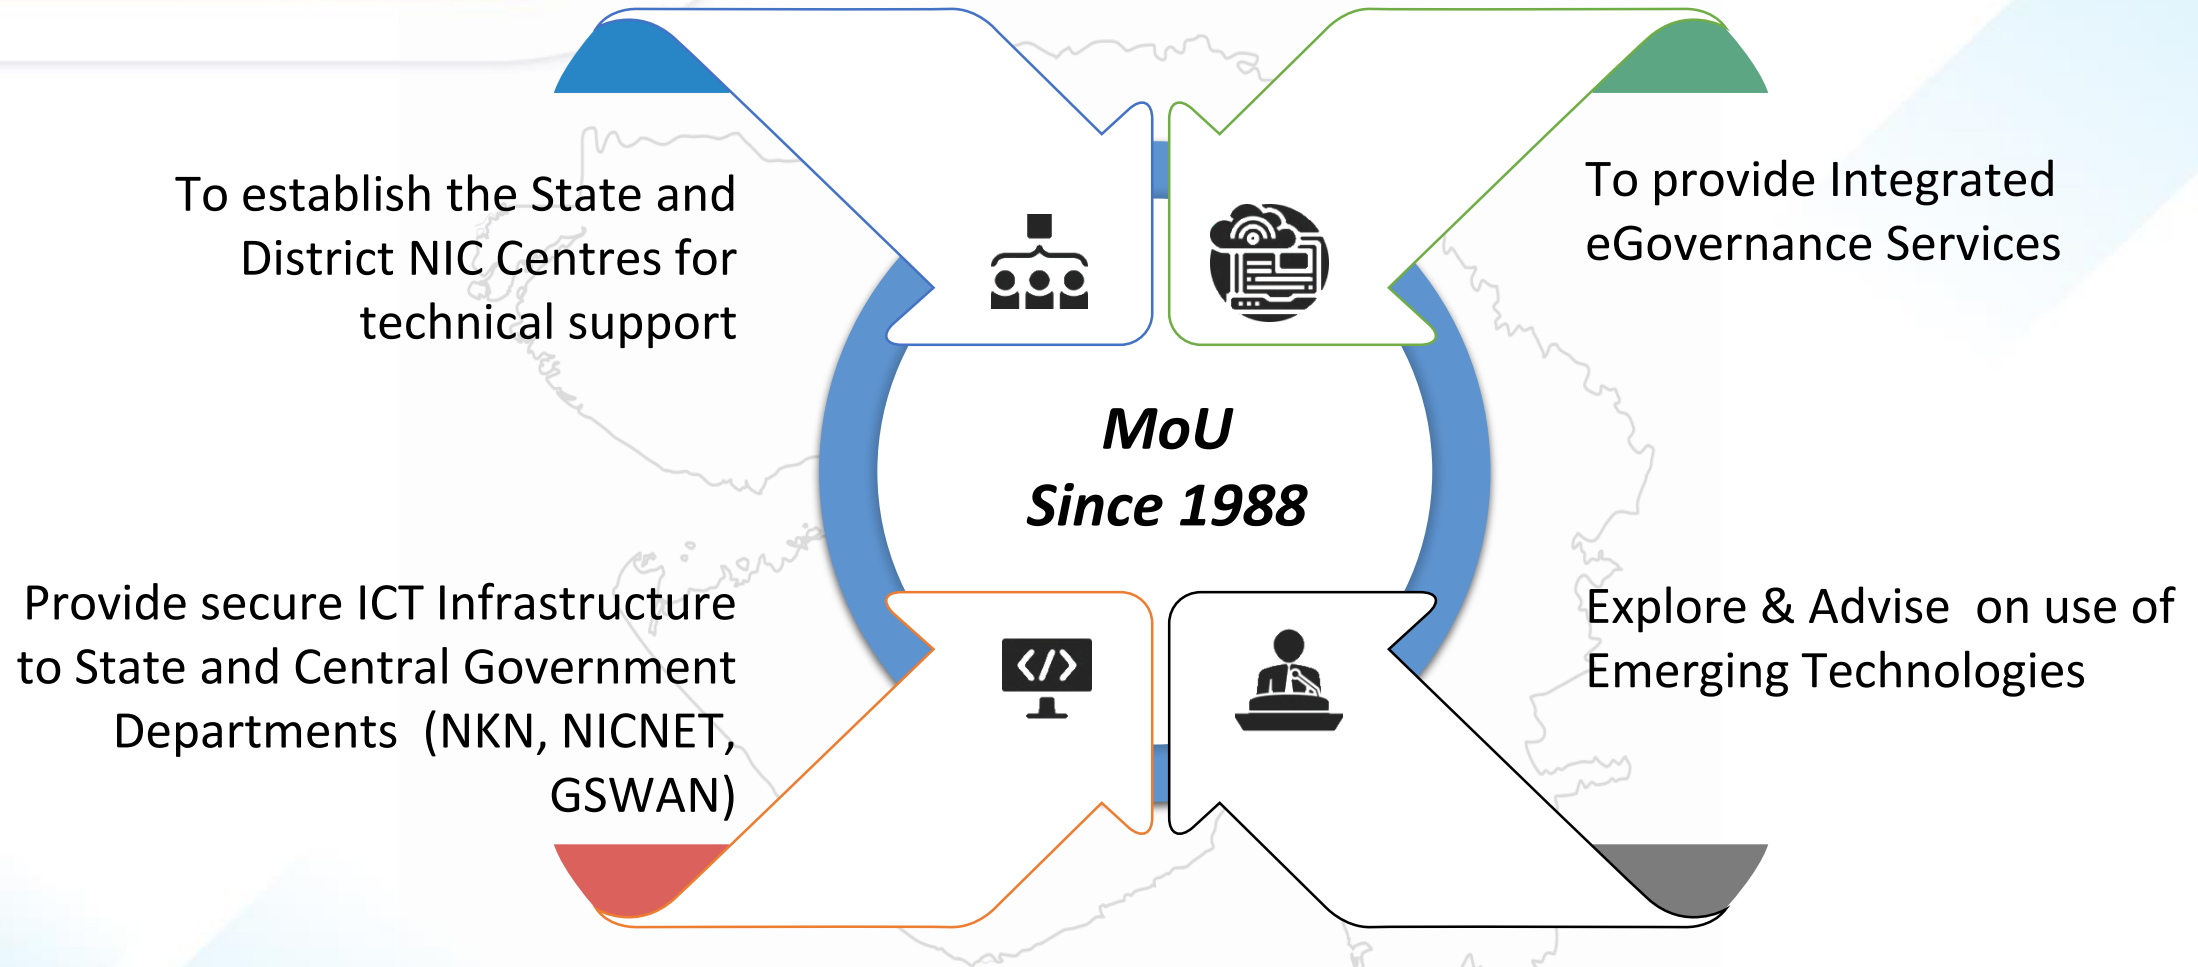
To establish the State and District NIC Centres for technical support

To provide Integrated eGovernance Services

MoU
Since 1988

Provide secure ICT Infrastructure to State and Central Government Departments (NKN, NICNET, GSWAN)

Explore & Advise on use of Emerging Technologies